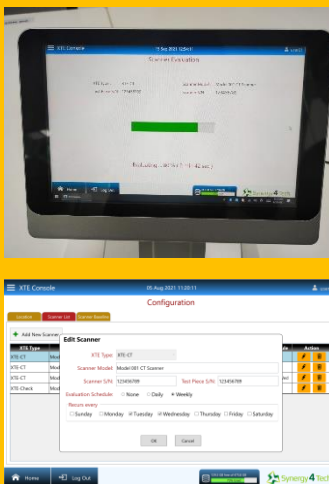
XTE Console
Scanner Evaluation
Home
Log Out
Evaluating scanner ... 42 sec
Synergy4Tech

XTE Console
05 Aug 2021 11:20:11
Configuration
Location
Scanner List
Scanner Baseline
Add New Scanner
XTE Type
XTE-CT
XTE-CT
XTE-CT
XTE-Check
Action
Edit Scanner
XTE Type: XTE-CT
Scanner Model: Model001 CT Scanner
Scanner S/N: 123456789
Test Piece S/N: 123456789
Evaluation Schedule: None Daily Weekly
Recurs every:
Sunday Monday Tuesday Wednesday Thursday Friday Saturday
OK
Cancel
Home
Log Out
Synergy4Tech